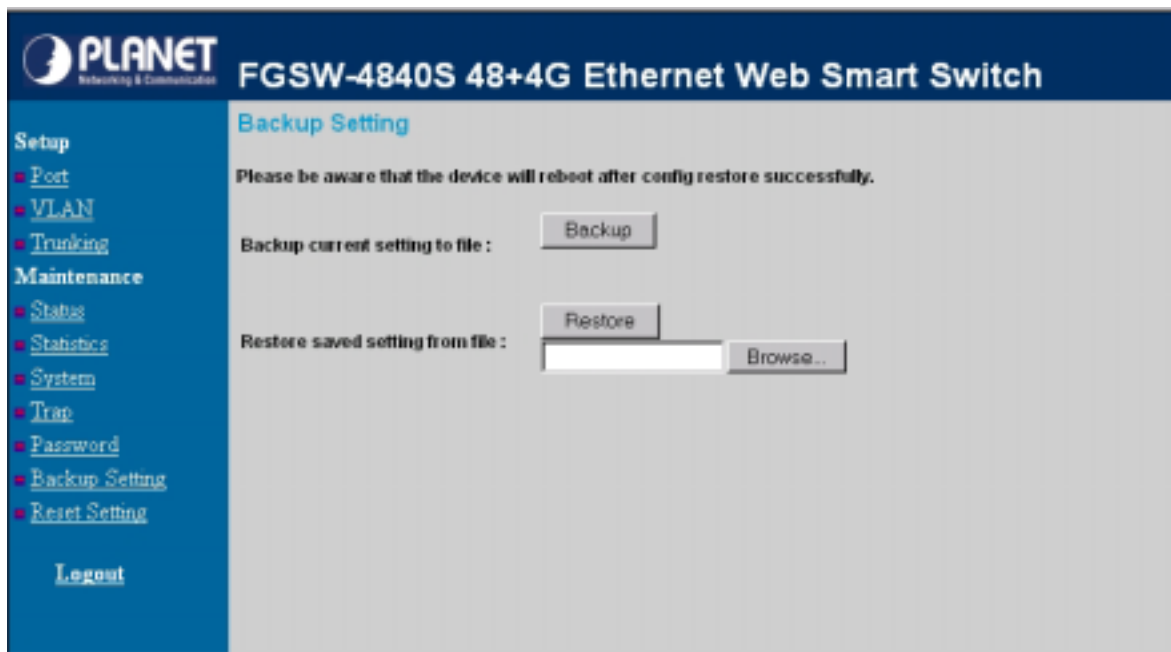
PLANET
Networking & Communication

FGSW-4840S 48+4G Ethernet Web Smart Switch

Setup
Port
VLAN
Trunking
Maintenance
Status
Statistics
System
Trap
Password
Backup Setting
Reset Setting

Logout

Backup Setting

Please be aware that the device will reboot after config restore successfully.

Backup current setting to file :

Backup

Restore saved setting from file :

Restore

Browse...